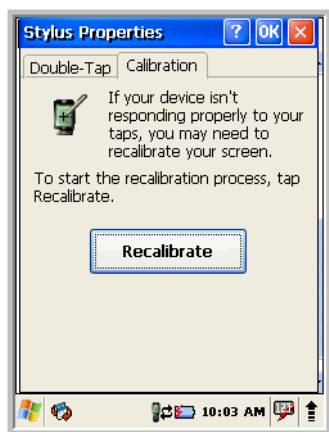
Stylus Properties ? OK ×

Double-Tap Calibration

If your device isn't responding properly to your taps, you may need to recalibrate your screen.

To start the recalibration process, tap Recalibrate.

Recalibrate

10:03 AM